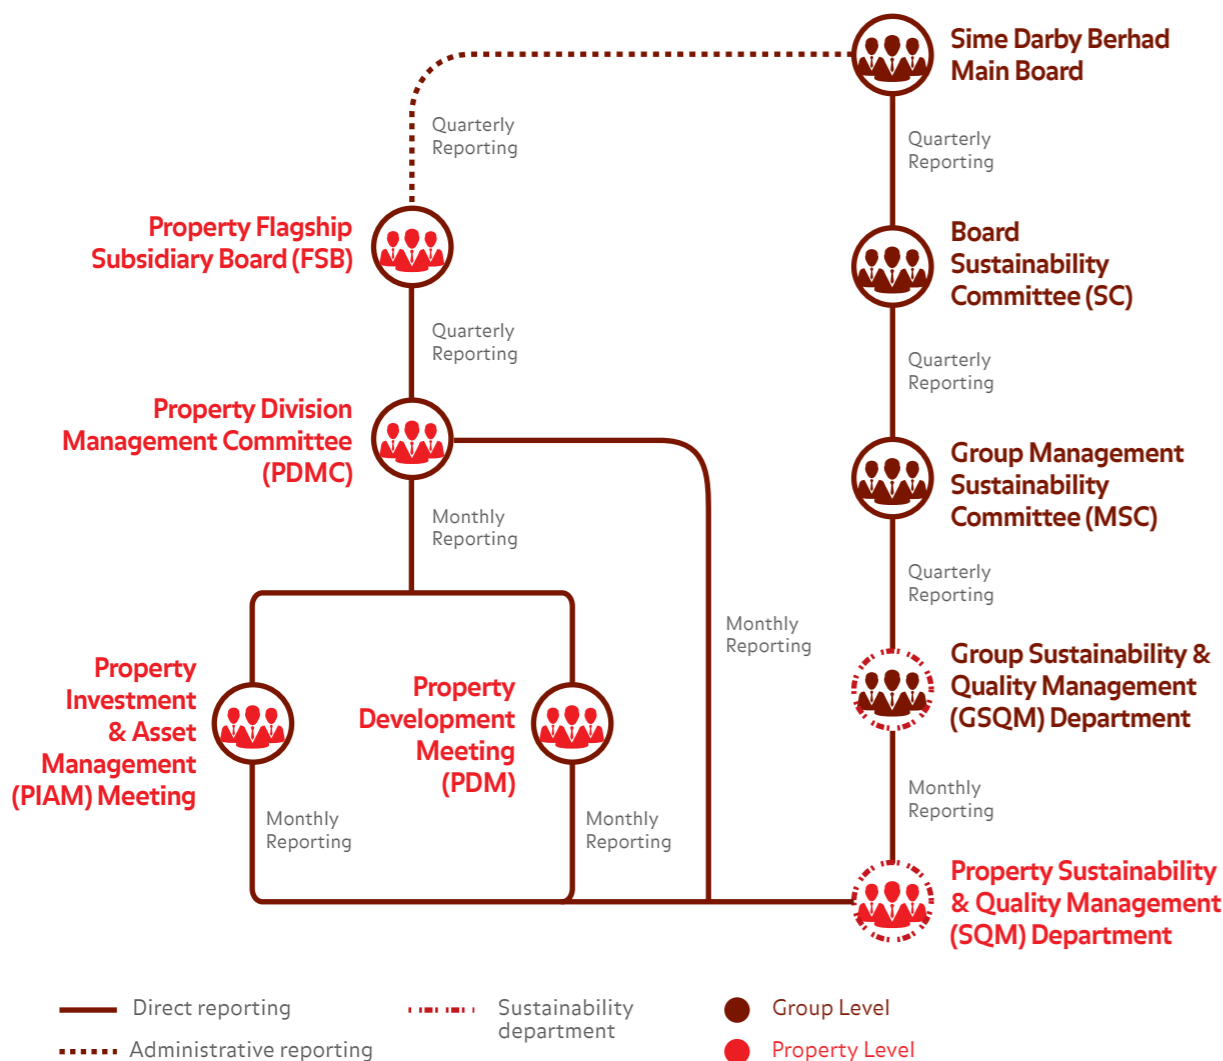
Sime Darby Berhad Main Board

Quarterly Reporting

Quarterly Reporting

Property Flagship Subsidiary Board (FSB)

Board Sustainability Committee (SC)

Quarterly Reporting

Quarterly Reporting

Property Division Management Committee (PDMC)

Group Management Sustainability Committee (MSC)

Monthly Reporting

Quarterly Reporting

Monthly Reporting

Group Sustainability & Quality Management (GSQM) Department

Property Investment & Asset Management (PIAM) Meeting

Property Development Meeting (PDM)

Monthly Reporting

Monthly Reporting

Monthly Reporting

Property Sustainability & Quality Management (SQM) Department

Direct reporting

Administrative reporting

Sustainability department

Group Level

Property Level